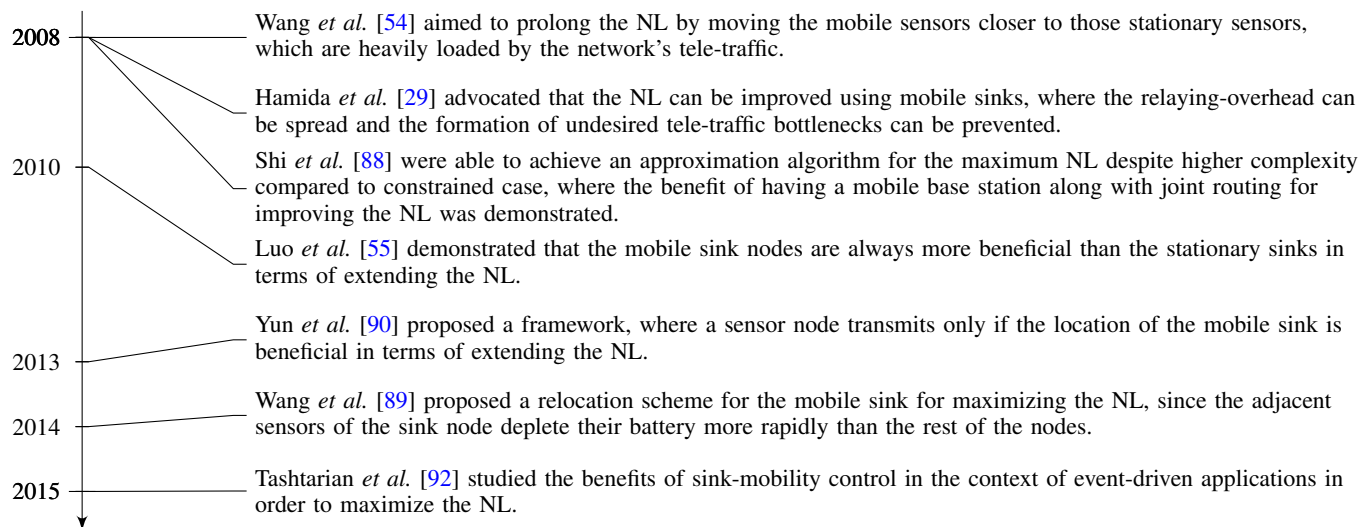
2008

Wang *et al.* [54] aimed to prolong the NL by moving the mobile sensors closer to those stationary sensors, which are heavily loaded by the network's tele-traffic.

Hamida *et al.* [29] advocated that the NL can be improved using mobile sinks, where the relaying-overhead can be spread and the formation of undesired tele-traffic bottlenecks can be prevented.

2010

Shi *et al.* [88] were able to achieve an approximation algorithm for the maximum NL despite higher complexity compared to constrained case, where the benefit of having a mobile base station along with joint routing for improving the NL was demonstrated.

Luo *et al.* [55] demonstrated that the mobile sink nodes are always more beneficial than the stationary sinks in terms of extending the NL.

Yun *et al.* [90] proposed a framework, where a sensor node transmits only if the location of the mobile sink is beneficial in terms of extending the NL.

2013

Wang *et al.* [89] proposed a relocation scheme for the mobile sink for maximizing the NL, since the adjacent sensors of the sink node deplete their battery more rapidly than the rest of the nodes.

2014

Tashtarian *et al.* [92] studied the benefits of sink-mobility control in the context of event-driven applications in order to maximize the NL.

2015